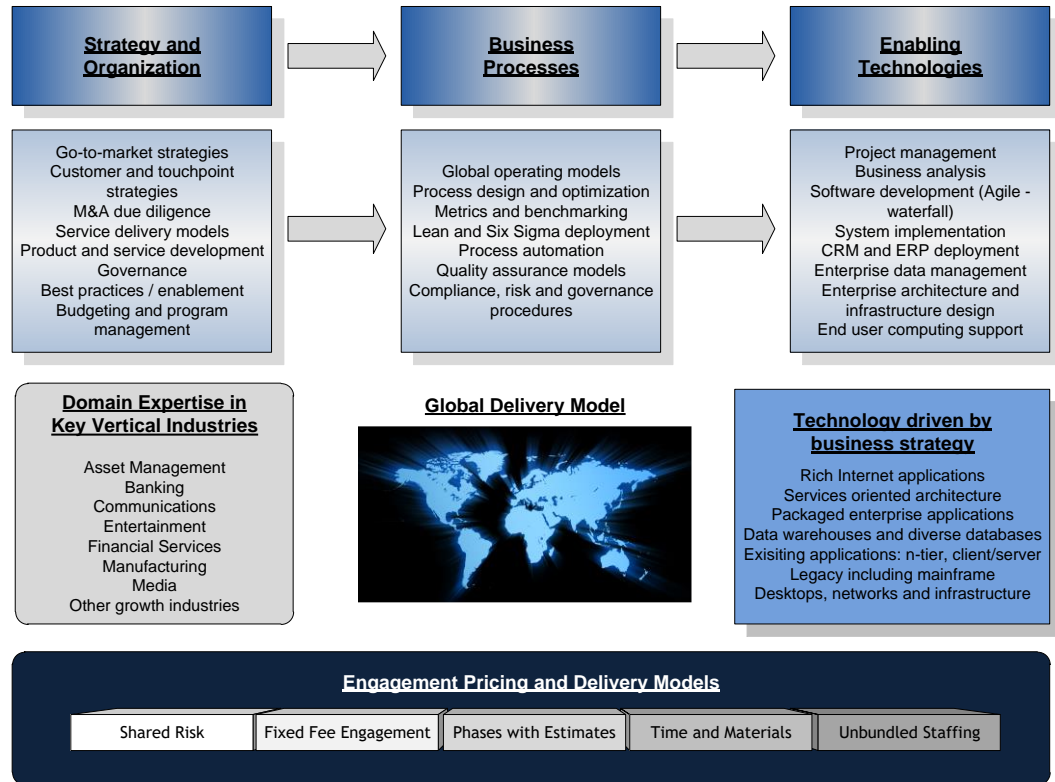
Strategy and Organization

Business Processes

Enabling Technologies

Go-to-market strategies
Customer and touchpoint strategies
M&A due diligence
Service delivery models
Product and service development
Governance
Best practices / enablement
Budgeting and program management

Global operating models
Process design and optimization
Metrics and benchmarking
Lean and Six Sigma deployment
Process automation
Quality assurance models
Compliance, risk and governance procedures

Project management
Business analysis
Software development (Agile - waterfall)
System implementation
CRM and ERP deployment
Enterprise data management
Enterprise architecture and infrastructure design
End user computing support

Domain Expertise in Key Vertical Industries

Asset Management
Banking
Communications
Entertainment
Financial Services
Manufacturing
Media
Other growth industries

Global Delivery Model

Technology driven by business strategy

Rich Internet applications
Services oriented architecture
Packaged enterprise applications
Data warehouses and diverse databases
Exisiting applications: n-tier, client/server
Legacy including mainframe
Desktops, networks and infrastructure

Engagement Pricing and Delivery Models

| Shared Risk | Fixed Fee Engagement | Phases with Estimates | Time and Materials | Unbundled Staffing |